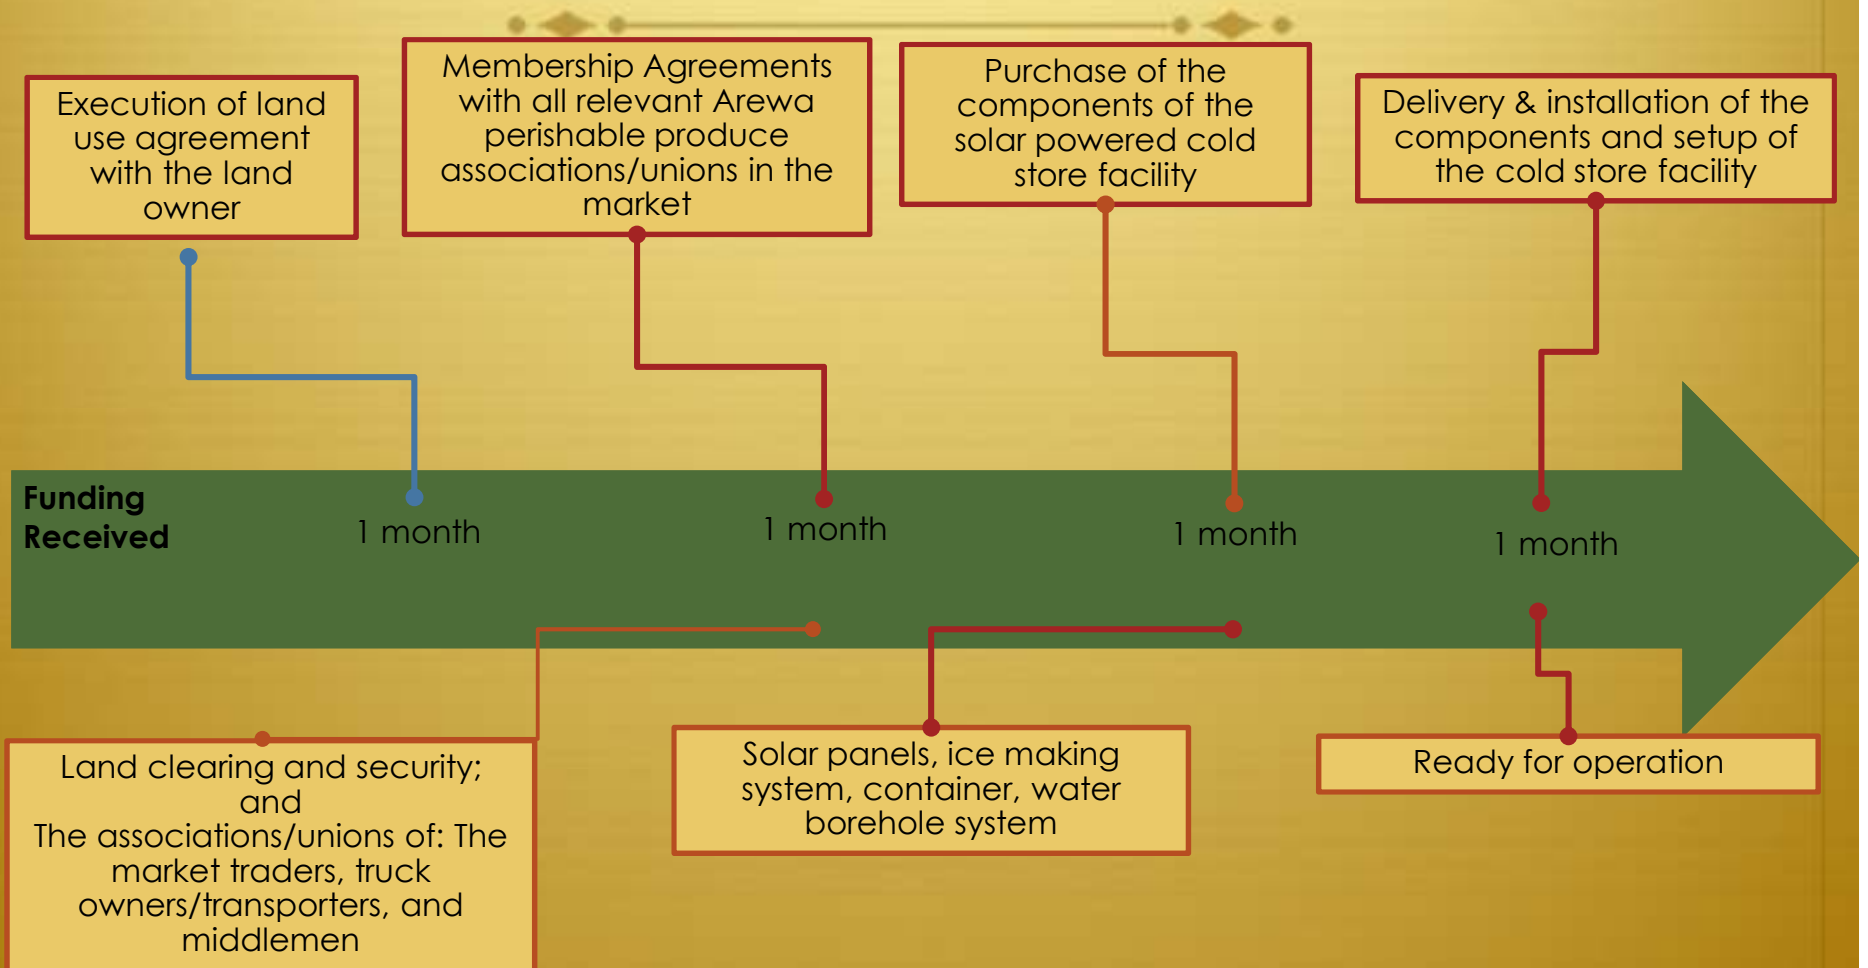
Execution of land use agreement with the land owner

Membership Agreements with all relevant Arewa perishable produce associations/unions in the market

Purchase of the components of the solar powered cold store facility

Delivery & installation of the components and setup of the cold store facility

Funding Received

1 month

1 month

1 month

1 month

Land clearing and security; and
The associations/unions of: The market traders, truck owners/transporters, and middlemen

Solar panels, ice making system, container, water borehole system

Ready for operation